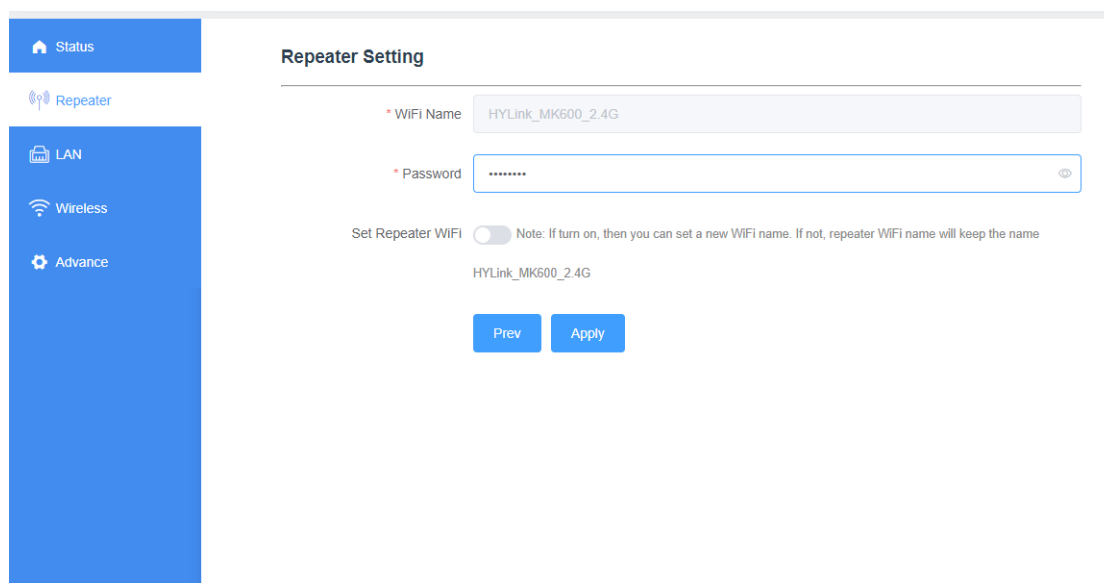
Status

Repeater

LAN

Wireless

Advance

Repeater Setting

* WiFi Name HYLink_MK600_2.4G

* Password ••••••••

Set Repeater WiFi Note: If turn on, then you can set a new WiFi name. If not, repeater WiFi name will keep the name HYLink_MK600_2.4G

Prev Apply